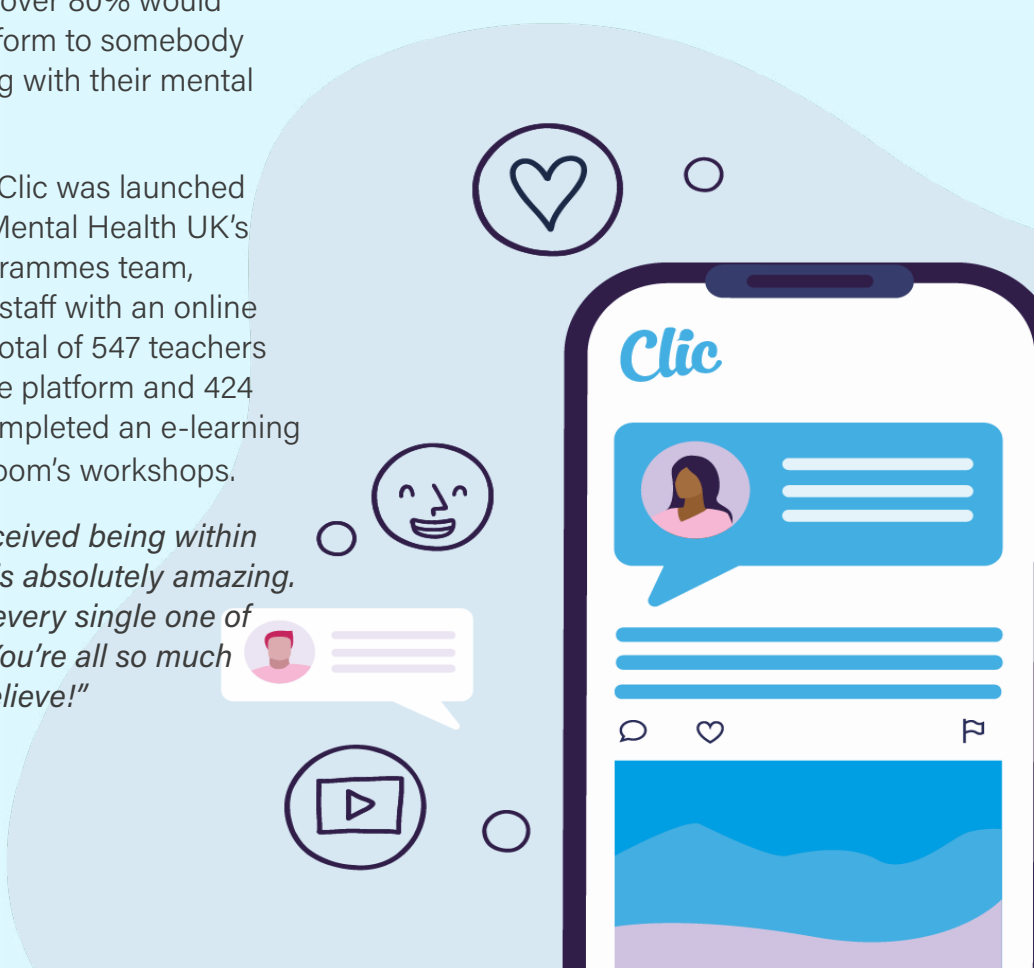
over 80% would
form to somebody
g with their mental

Clic was launched
Mental Health UK's
rammes team,
staff with an online
otal of 547 teachers
e platform and 424
mpleted an e-learning
oom's workshops.

ceived being within
's absolutely amazing.
every single one of
You're all so much
elieve!"

Clic